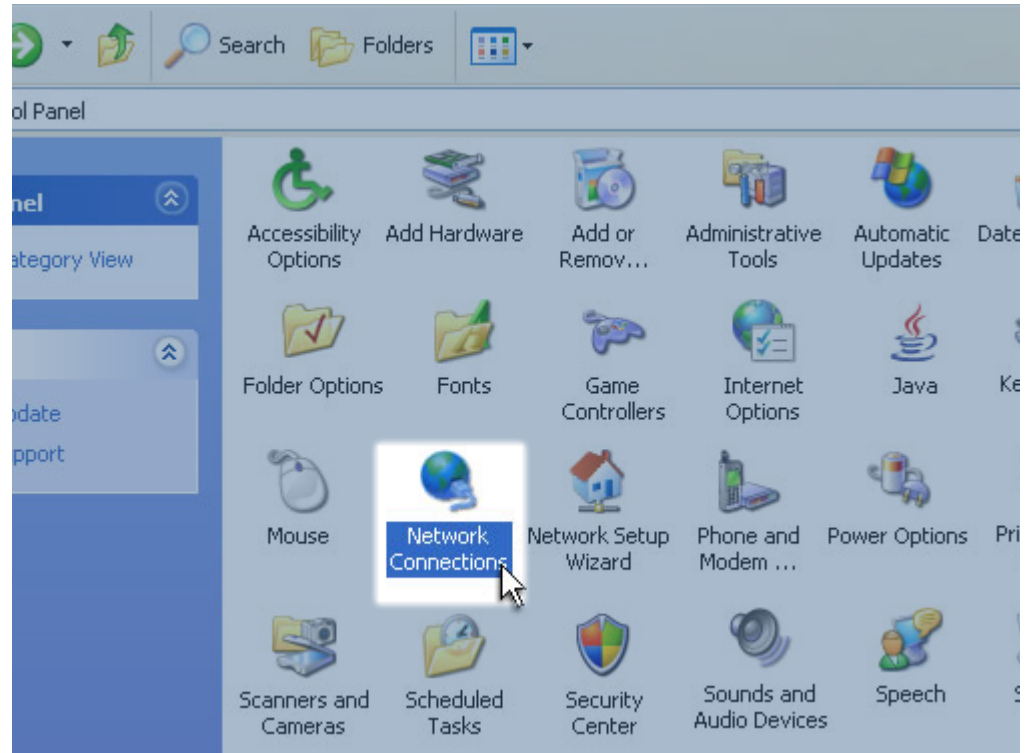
Search Folders

ol Panel

nel

ategory View

odate

pport

Accessibility Options

Add Hardware

Add or Remov...

Administrative Tools

Automatic Updates

Date

Folder Options

Fonts

Game Controllers

Internet Options

Java

Ke

Mouse

Network Connections

Network Setup Wizard

Phone and Modem ...

Power Options

Pri

Scanners and Cameras

Scheduled Tasks

Security Center

Sounds and Audio Devices

Speech

S